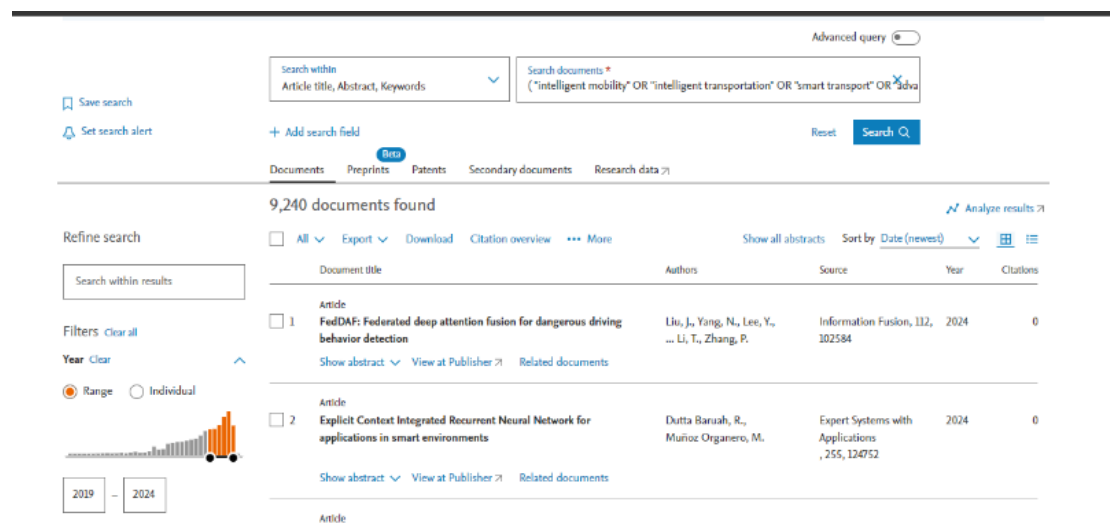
Advanced query

Search within
Article title, Abstract, Keywords

Search documents *
( "intelligent mobility" OR "intelligent transportation" OR "smart transport" OR adva

Save search

Set search alert

+ Add search field

Reset

Search

Documents

Beta
Preprints

Patents

Secondary documents

Research data

9,240 documents found

Analyze results

Refine search

All

Export

Download

Citation overview

••• More

Show all abstracts

Sort by Date (newest)

Search within results

| | Document title | Authors | Source | Year | Citations |
|---|---|---|---|---|---|
| 1 | Article<br>FedDAF: Federated deep attention fusion for dangerous driving behavior detection<br>Show abstract View at Publisher Related documents | Liu, J., Yang, N., Lee, Y., ... Li, T., Zhang, P. | Information Fusion, 112, 102584 | 2024 | 0 |
| 2 | Article<br>Explicit Context Integrated Recurrent Neural Network for applications in smart environments<br>Show abstract View at Publisher Related documents | Dutta Baruah, R., Muñoz Organero, M. | Expert Systems with Applications , 255, 124752 | 2024 | 0 |
| | Article | | | | |

Filters Clear all

Year Clear

Range

Individual

2019 – 2024